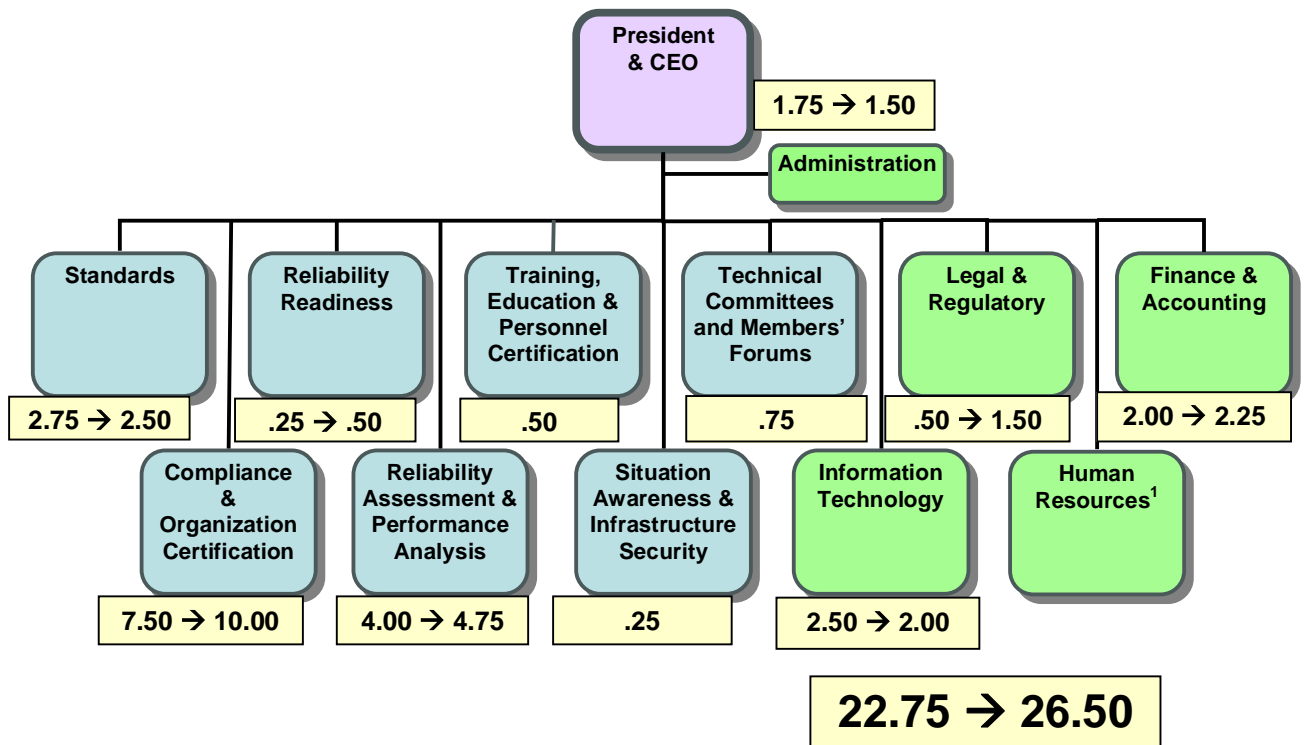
President & CEO

1.75 → 1.50

Administration

Standards

2.75 → 2.50

Reliability Readiness

.25 → .50

Training, Education & Personnel Certification

.50

Technical Committees and Members' Forums

.75

Legal & Regulatory

.50 → 1.50

Finance & Accounting

2.00 → 2.25

Compliance & Organization Certification

7.50 → 10.00

Reliability Assessment & Performance Analysis

4.00 → 4.75

Situation Awareness & Infrastructure Security

.25

Information Technology

2.50 → 2.00

Human Resources$^1$

22.75 → 26.50